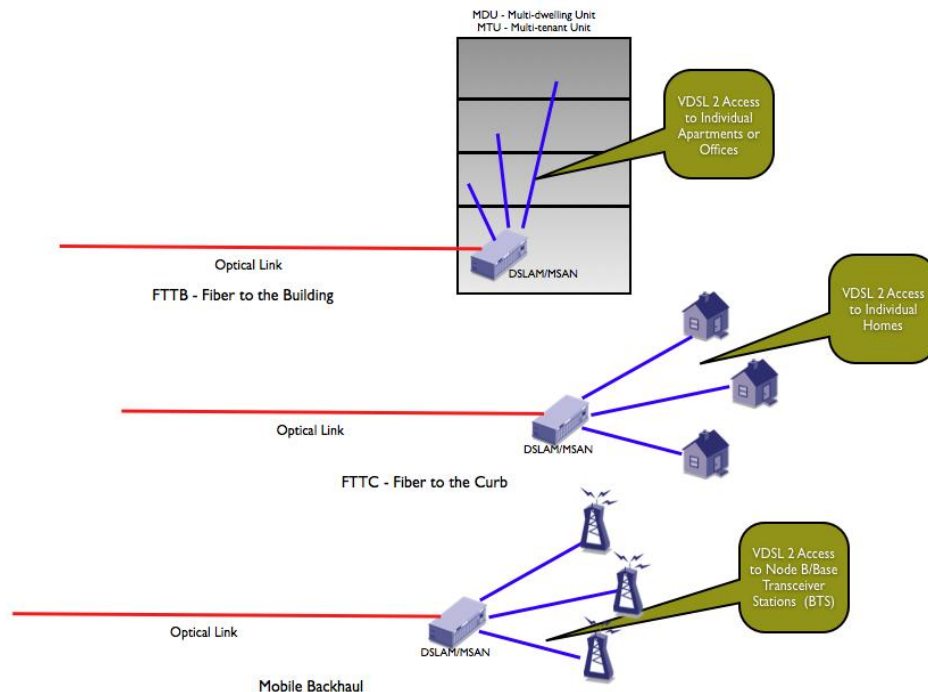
MDU - Multi-dwelling Unit
MTU - Multi-tenant Unit

VDSL 2 Access to Individual Apartments or Offices

Optical Link

DSLAM/MSAN

FTTB - Fiber to the Building

VDSL 2 Access to Individual Homes

Optical Link

DSLAM/MSAN

FTTC - Fiber to the Curb

VDSL 2 Access to Node B/Base Transceiver Stations (BTS)

Optical Link

DSLAM/MSAN

Mobile Backhaul